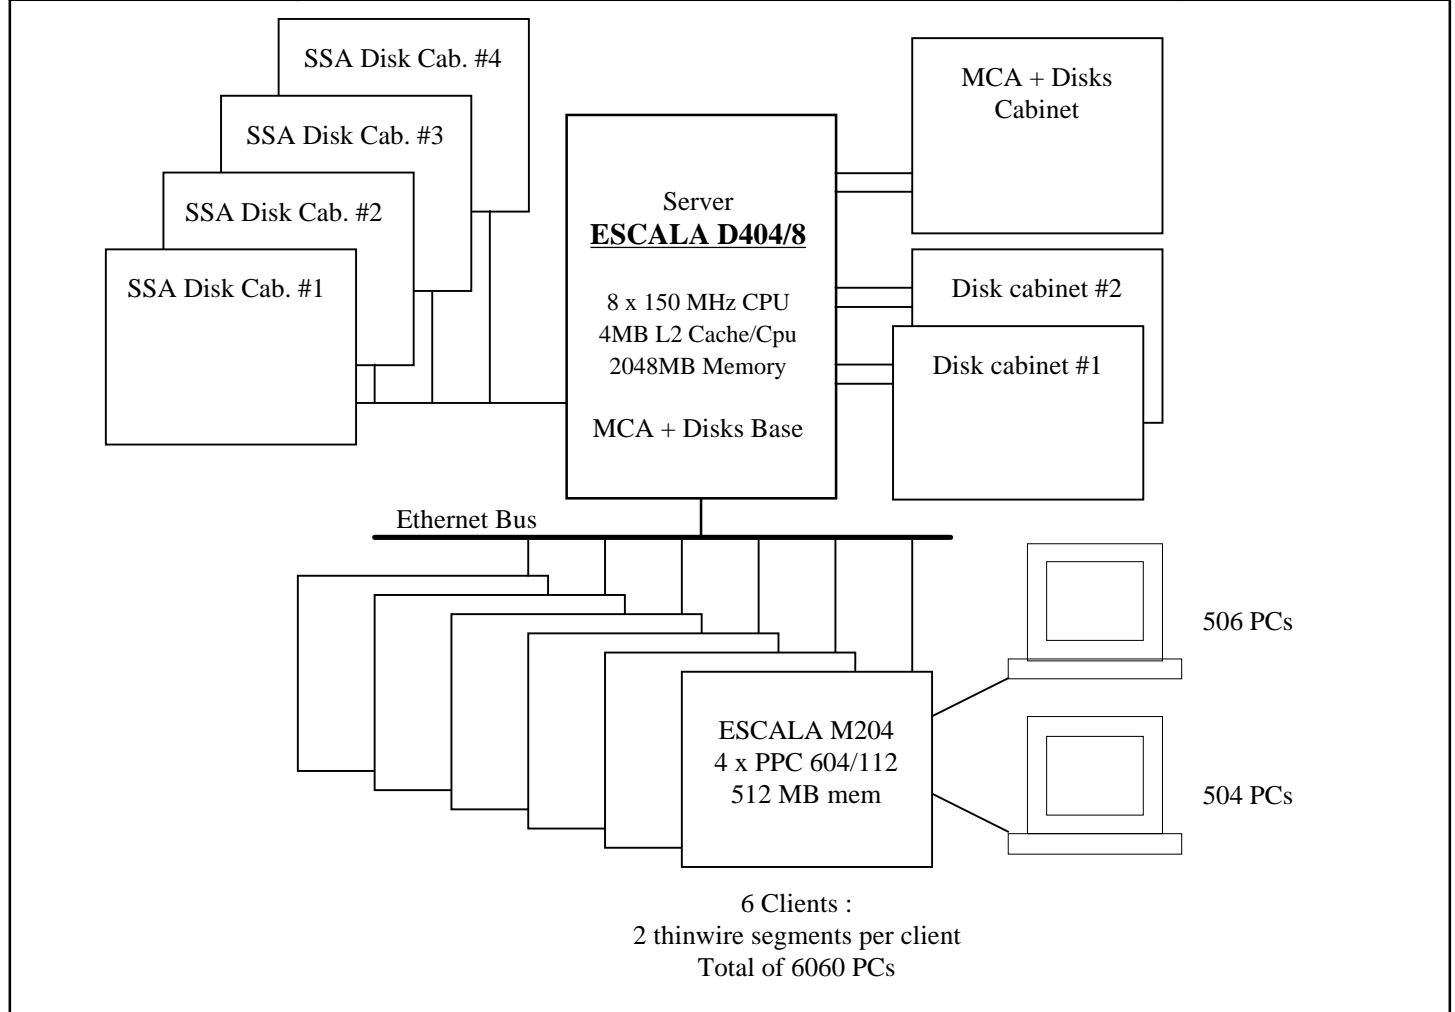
SSA Disk Cab. #4
SSA Disk Cab. #3
SSA Disk Cab. #2
SSA Disk Cab. #1

Server
**ESCALA D404/8**

8 x 150 MHz CPU
4MB L2 Cache/Cpu
2048MB Memory

MCA + Disks Base

MCA + Disks
Cabinet

Disk cabinet #2

Disk cabinet #1

Ethernet Bus

ESCALA M204
4 x PPC 604/112
512 MB mem

506 PCs

504 PCs

6 Clients :
2 thinwire segments per client
Total of 6060 PCs